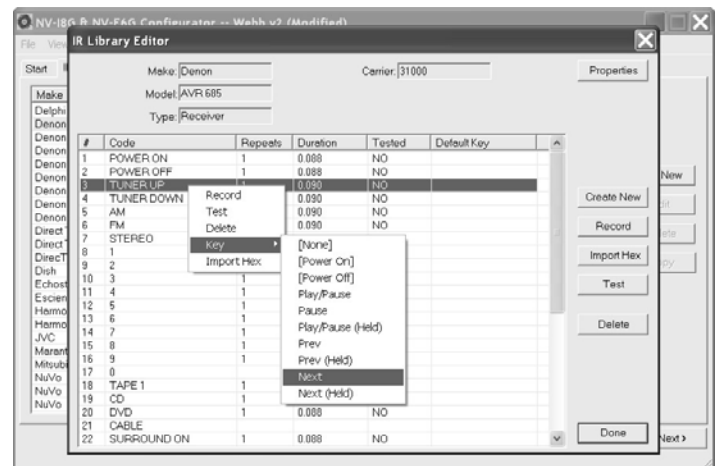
NV-I8G & NV-E6G Configurator -- Webb v2 (Modified)

File View

IR Library Editor

Start

Make
Delphi
Denon
Denon
Denon
Denon
Denon
Denon
Denon
Denon
Direct
Direct
DirecT
Dish
Echost
Escien
Harmo
Harmo
JVC
Marant
Mitsubi
NuVo
NuVo
NuVo

Make: Denon

Model: AVR 685

Type: Receiver

Carrier: 31000

Properties

| # | Code | Repeats | Duration | Tested | Default Key |
|---|---|---|---|---|---|
| 1 | POWER ON | 1 | 0.088 | NO | |
| 2 | POWER OFF | 1 | 0.088 | NO | |
| 3 | TUNER UP | 1 | 0.090 | NO | |
| 4 | TUNER DOWN | | 0.090 | NO | |
| 5 | AM | | 0.090 | NO | |
| 6 | FM | | 0.090 | NO | |
| 7 | STEREO | | | | |
| 8 | 1 | | | | |
| 9 | 2 | | | | |
| 10 | 3 | 1 | | | |
| 11 | 4 | 1 | | | |
| 12 | 5 | 1 | | | |
| 13 | 6 | 1 | | | |
| 14 | 7 | 1 | | | |
| 15 | 8 | 1 | | | |
| 16 | 9 | 1 | | | |
| 17 | 0 | | | | |
| 18 | TAPE 1 | 1 | | | |
| 19 | CD | 1 | | | |
| 20 | DVD | 1 | 0.088 | NO | |
| 21 | CABLE | | | | |
| 22 | SURROUND ON | 1 | 0.088 | NO | |

Record
Test
Delete
Key
Import Hex

[None]
[Power On]
[Power Off]
Play/Pause
Pause
Play/Pause (Held)
Prev
Prev (Held)
Next
Next (Held)

Create New
Record
Import Hex
Test
Delete
Done

New
Edit
Delete
Copy
Next >